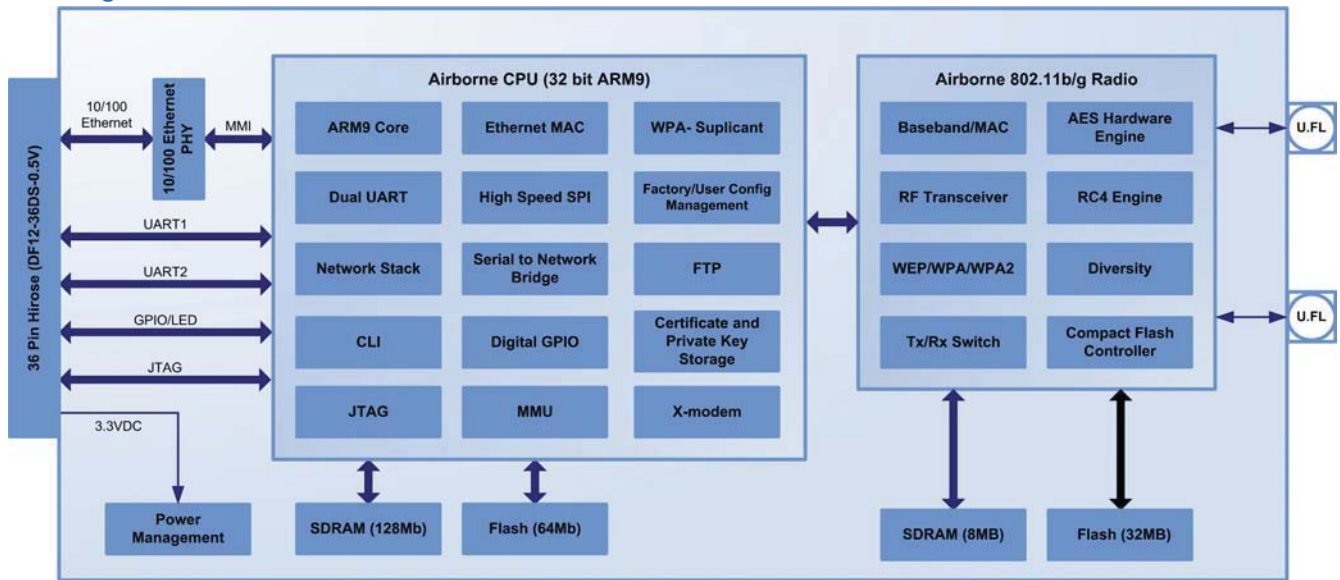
36 Pin Hirose (DF12-36DS-0.5V)

10/100 Ethernet

10/100 Ethernet PHY

MMI

UART1

UART2

GPIO/LED

JTAG

3.3VDC

Power Management

Airborne CPU (32 bit ARM9)

ARM9 Core

Ethernet MAC

WPA- Suplicant

Dual UART

High Speed SPI

Factory/User Config Management

Network Stack

Serial to Network Bridge

FTP

CLI

Digital GPIO

Certificate and Private Key Storage

JTAG

MMU

X-modem

SDRAM (128Mb)

Flash (64Mb)

Airborne 802.11b/g Radio

Baseband/MAC

AES Hardware Engine

RF Transceiver

RC4 Engine

WEP/WPA/WPA2

Diversity

Tx/Rx Switch

Compact Flash Controller

SDRAM (8MB)

Flash (32MB)

U.FL

U.FL